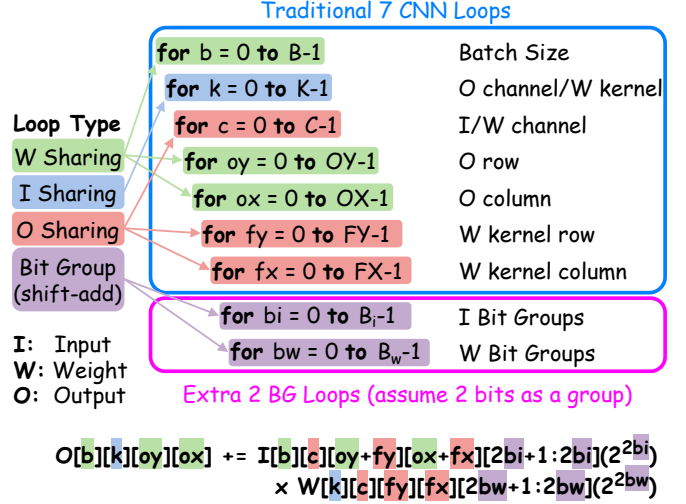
Traditional 7 CNN Loops

for b = 0 to B-1 Batch Size
for k = 0 to K-1 O channel/W kernel
for c = 0 to C-1 I/W channel
for oy = 0 to OY-1 O row
for ox = 0 to OX-1 O column
for fy = 0 to FY-1 W kernel row
for fx = 0 to FX-1 W kernel column

Loop Type
W Sharing
I Sharing
O Sharing
Bit Group (shift-add)

for bi = 0 to $B_i$-1 I Bit Groups
for bw = 0 to $B_w$-1 W Bit Groups

Extra 2 BG Loops (assume 2 bits as a group)

I: Input
W: Weight
O: Output

O[b][k][oy][ox] += I[b][c][oy+fy][ox+fx][2bi+1:2bi]($2^{2bi}$)
× W[k][c][fy][fx][2bw+1:2bw]($2^{2bw}$)